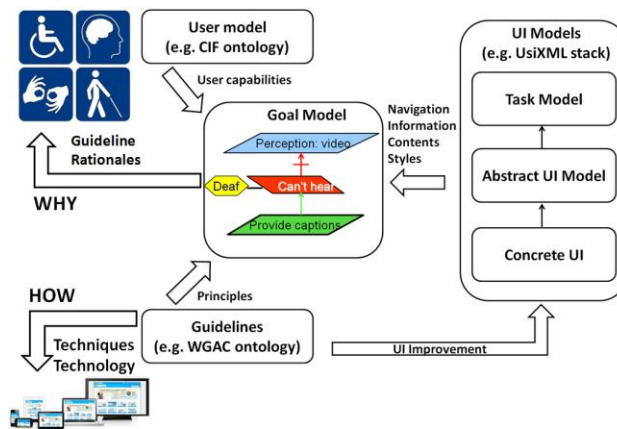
User model
(e.g. CIF ontology)

User capabilities

UI Models
(e.g. UsiXML stack)

Task Model

Abstract UI Model

Concrete UI

Goal Model

Perception: video

Deaf

Can't hear

Provide captions

Navigation
Information
Contents
Styles

Guideline
Rationales

WHY

HOW

Principles

Techniques
Technology

Guidelines
(e.g. WGAC ontology)

UI Improvement